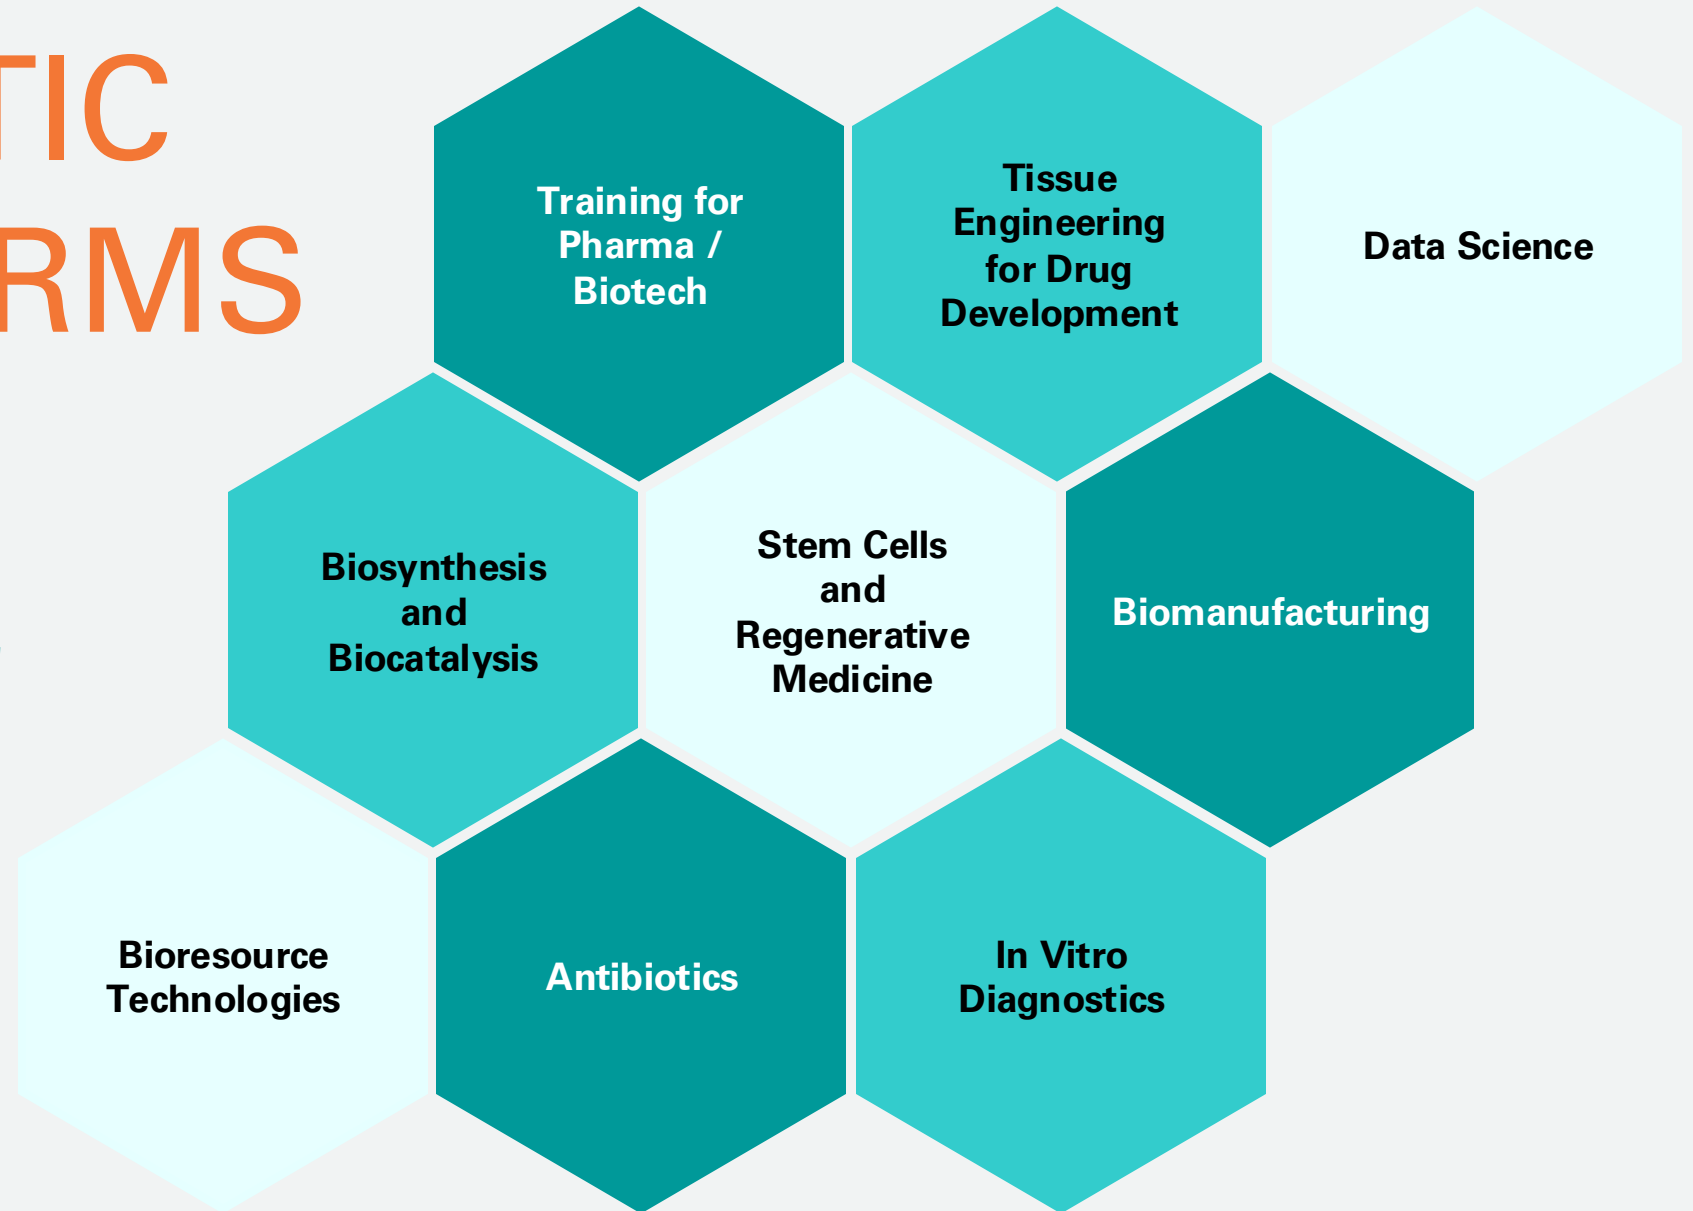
TIC
RMS

Training for Pharma / Biotech

Tissue Engineering for Drug Development

Data Science

Biosynthesis and Biocatalysis

Stem Cells and Regenerative Medicine

Biomanufacturing

Bioresource Technologies

Antibiotics

In Vitro Diagnostics